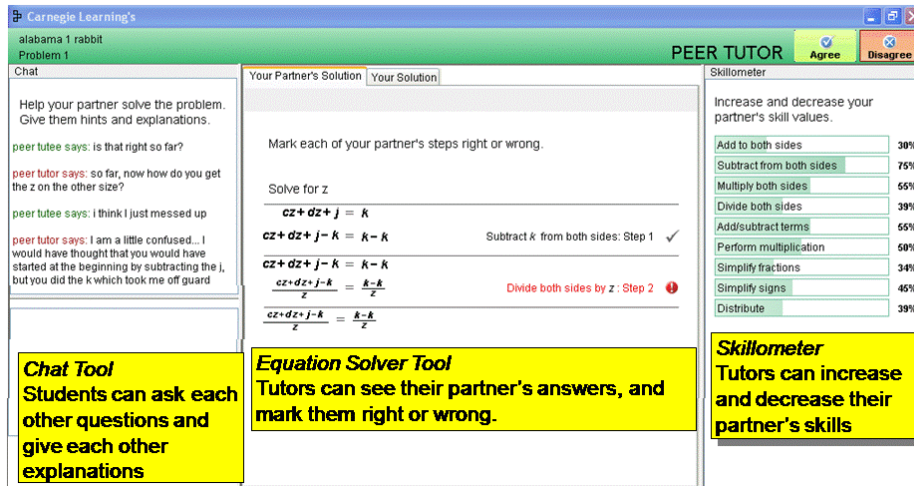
Carnegie Learning's

alabama 1 rabbit
Problem 1

PEER TUTOR

Agree

Disagree

Chat

Help your partner solve the problem. Give them hints and explanations.

peer tutee says: is that right so far?

peer tutor says: so far, now how do you get the z on the other size?

peer tutee says: i think I just messed up

peer tutor says: I am a little confused... I would have thought that you would have started at the beginning by subtracting the j, but you did the k which took me off guard

Your Partner's Solution

Your Solution

Mark each of your partner's steps right or wrong.

Solve for z

$cz+dz+j = k$

$cz+dz+j-k = k-k$

Subtract $k$ from both sides: Step 1

$cz+dz+j-k = k-k$

$\frac{cz+dz+j-k}{z} = \frac{k-k}{z}$

Divide both sides by $z$ : Step 2

$\frac{cz+dz+j-k}{z} = \frac{k-k}{z}$

Skillometer

Increase and decrease your partner's skill values.

| Add to both sides | 30% |
|---|---|
| Subtract from both sides | 75% |
| Multiply both sides | 55% |
| Divide both sides | 39% |
| Add/subtract terms | 55% |
| Perform multiplication | 50% |
| Simplify fractions | 34% |
| Simplify signs | 45% |
| Distribute | 39% |

Chat Tool
Students can ask each other questions and give each other explanations

Equation Solver Tool
Tutors can see their partner's answers, and mark them right or wrong.

Skillometer
Tutors can increase and decrease their partner's skills